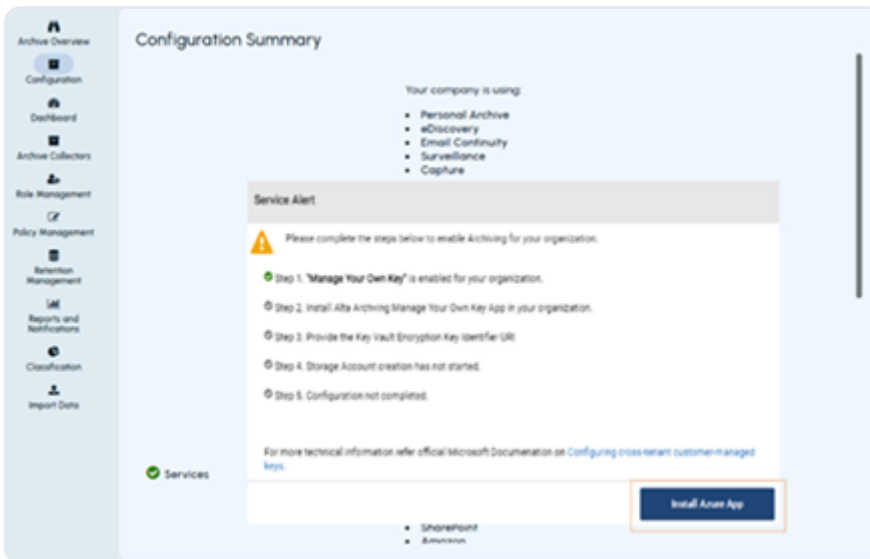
Archive Overview
Configuration
Dashboard
Archive Collectors
Role Management
Policy Management
Retention Management
Reports and Notifications
Classification
Import Data

Configuration Summary

Your company is using:

- Personal Archive
- eDiscovery
- Email Continuity
- Surveillance
- Capture

Service Alert

Please complete the steps below to enable Archiving for your organization.

Step 1. "Manage Your Own Key" is enabled for your organization.

Step 2. Install Alta Archiving Manage Your Own Key App in your organization.

Step 3. Provide the Key Vault Encryption Key Identifier URI

Step 4. Storage Account creation has not started.

Step 5. Configuration not completed.

For more technical information refer official Microsoft Documenation on Configuring cross-tenant customer-managed keys.

Services

Install Azure App

- SharePoint
- Amazon